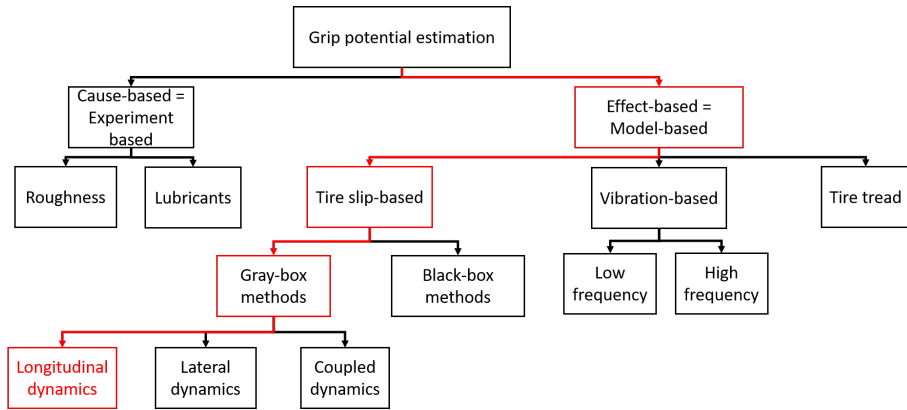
Grip potential estimation

Cause-based = Experiment based

Effect-based = Model-based

Roughness

Lubricants

Tire slip-based

Vibration-based

Tire tread

Gray-box methods

Black-box methods

Low frequency

High frequency

Longitudinal dynamics

Lateral dynamics

Coupled dynamics